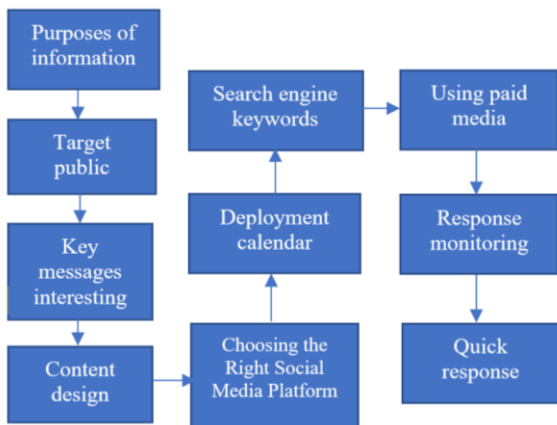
Purposes of information

Target public

Key messages interesting

Content design

Choosing the Right Social Media Platform

Deployment calendar

Search engine keywords

Using paid media

Response monitoring

Quick response